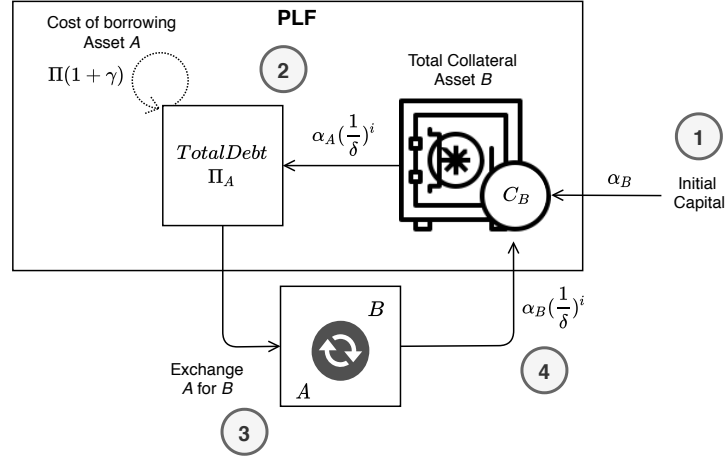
Cost of borrowing Asset *A*

PLF

$\Pi(1+\gamma)$

2

Total Collateral Asset *B*

$\alpha_A(\frac{1}{\delta})^i$

$TotalDebt$
$\Pi_A$

$C_B$

1

$\alpha_B$

Initial Capital

$B$

$\alpha_B(\frac{1}{\delta})^i$

Exchange *A* for *B*

$A$

4

3